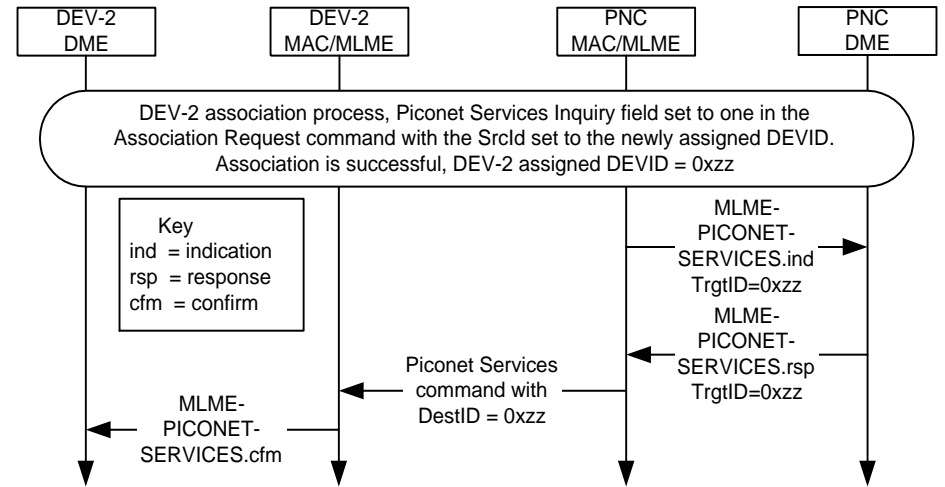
DEV-2
DME

DEV-2
MAC/MLME

PNC
MAC/MLME

PNC
DME

DEV-2 association process, Piconet Services Inquiry field set to one in the Association Request command with the SrcId set to the newly assigned DEVID. Association is successful, DEV-2 assigned DEVID = 0xzz

Key
ind = indication
rsp = response
cfm = confirm

MLME-PICONET-SERVICES.ind
TrgtID=0xzz

MLME-PICONET-SERVICES.rsp
TrgtID=0xzz

Piconet Services command with DestID = 0xzz

MLME-PICONET-SERVICES.cfm